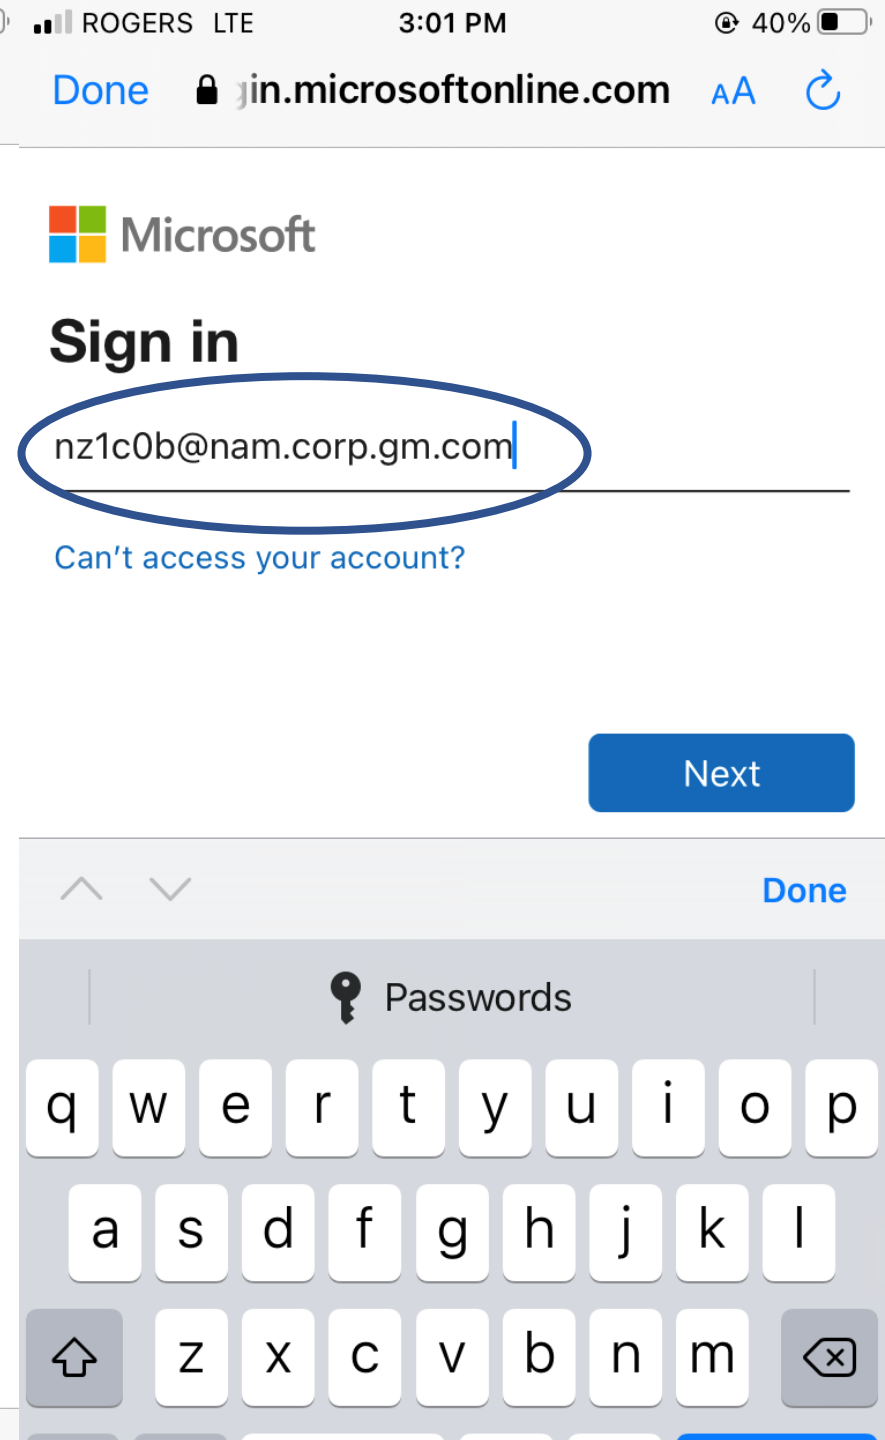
ROGERS LTE 3:01 PM 40%

Done gin.microsoftonline.com AA

Microsoft

Sign in

nz1c0b@nam.corp.gm.com

Can't access your account?

Next

Done

Passwords

q w e r t y u i o p
a s d f g h j k l
z x c v b n m